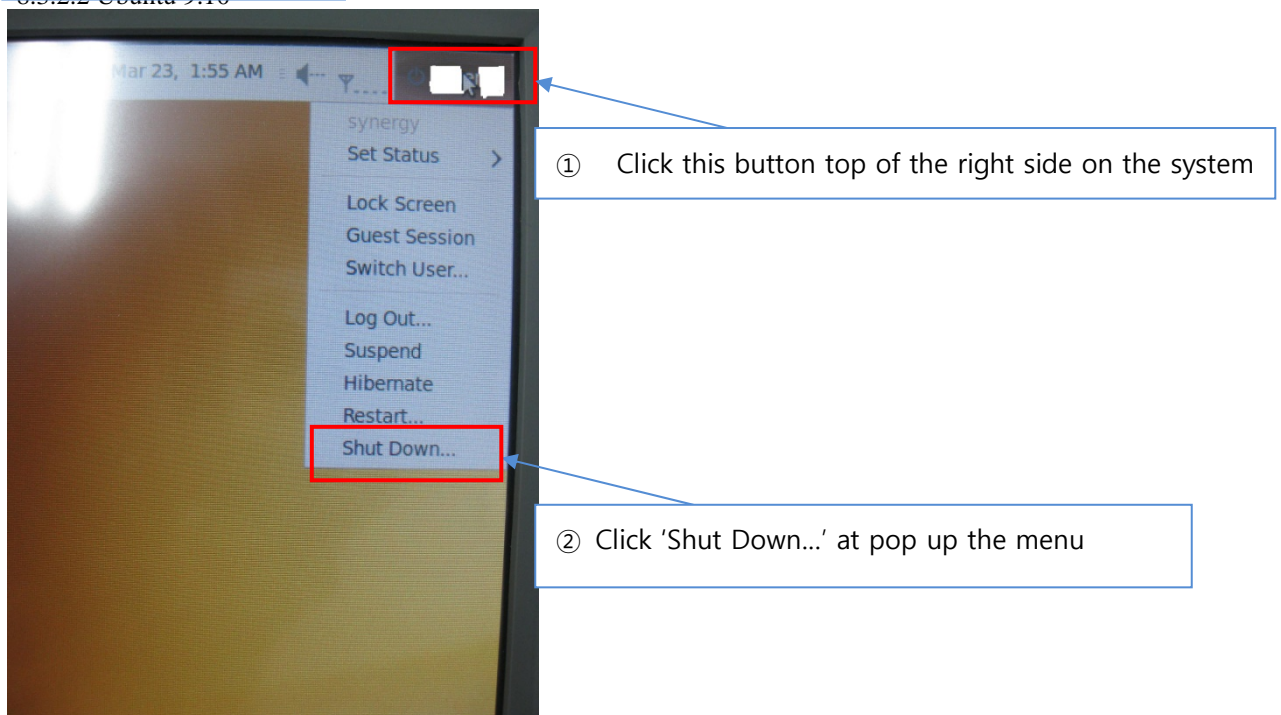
8.3.2.2 Ubuntu 9.10

Mar 23, 1:55 AM

synergy
Set Status
Lock Screen
Guest Session
Switch User...
Log Out...
Suspend
Hibernate
Restart...
Shut Down...

① Click this button top of the right side on the system

② Click 'Shut Down…' at pop up the menu